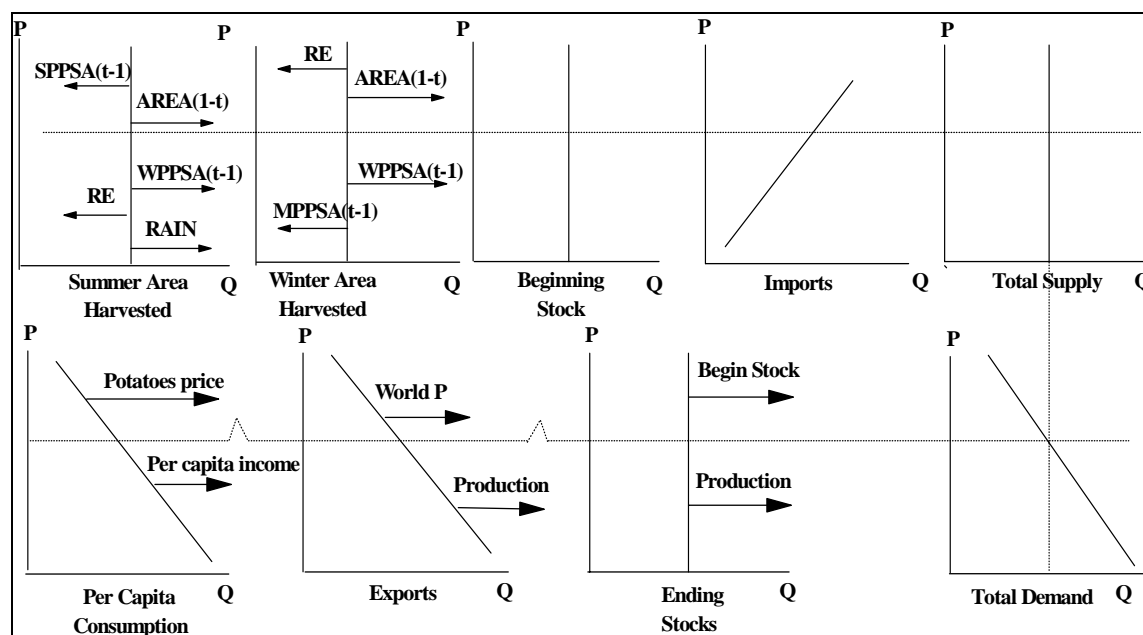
P
SPPSA(t-1)
AREA(1-t)
WPPSA(t-1)
RE
RAIN
Summer Area Harvested
Q

P
RE
AREA(1-t)
WPPSA(t-1)
MPPSA(t-1)
Winter Area Harvested
Q

P
Beginning Stock
Q

P
Imports
Q

P
Total Supply
Q

P
Potatoes price
Per capita income
Per Capita Consumption
Q

P
World P
Production
Exports
Q

P
Begin Stock
Production
Ending Stocks
Q

P
Total Demand
Q